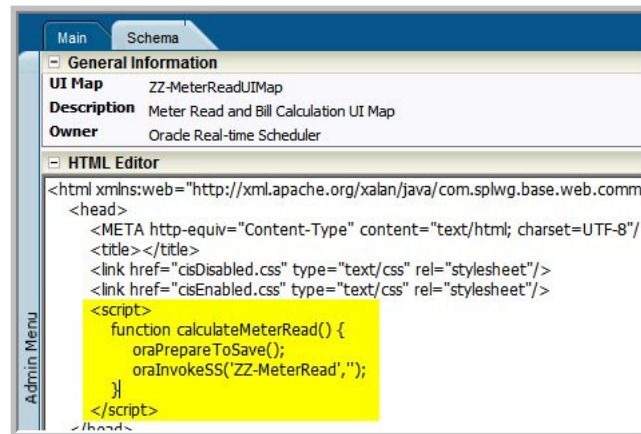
Main Schema

General Information

| UI Map | ZZ-MeterReadUIMap |
|---|---|
| Description | Meter Read and Bill Calculation UI Map |
| Owner | Oracle Real-time Scheduler |

HTML Editor

<html xmlns:web="http://xml.apache.org/xalan/java/com.splwg.base.web.comm
<head>
<META http-equiv="Content-Type" content="text/html; charset=UTF-8"/
<title></title>
<link href="cisDisabled.css" type="text/css" rel="stylesheet"/>
<link href="cisEnabled.css" type="text/css" rel="stylesheet"/>
<script>
function calculateMeterRead() {
oraPrepareToSave();
oraInvokeSS('ZZ-MeterRead','');
}
</script>
</head>

Admin Menu